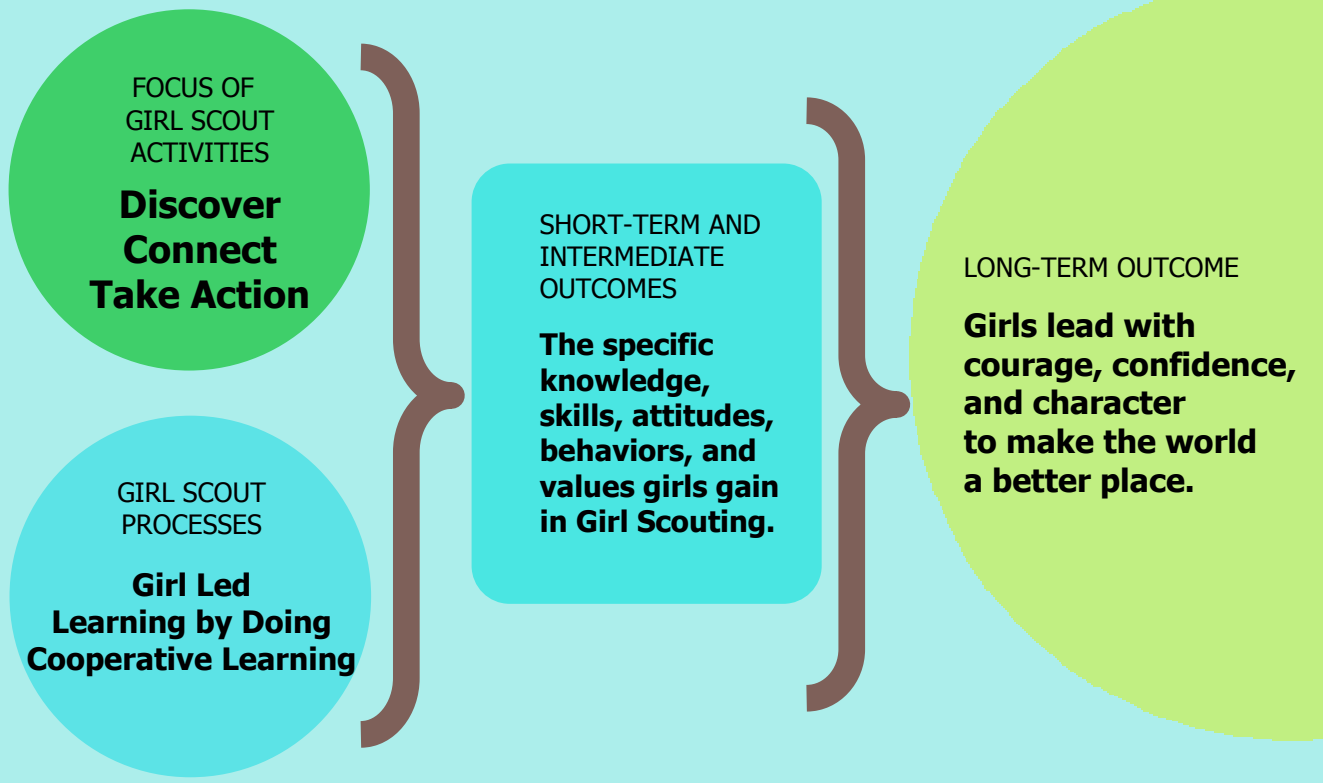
FOCUS OF GIRL SCOUT ACTIVITIES

**Discover**
**Connect**
**Take Action**

GIRL SCOUT PROCESSES

**Girl Led**
**Learning by Doing**
**Cooperative Learning**

SHORT-TERM AND INTERMEDIATE OUTCOMES

**The specific knowledge, skills, attitudes, behaviors, and values girls gain in Girl Scouting.**

LONG-TERM OUTCOME

**Girls lead with courage, confidence, and character to make the world a better place.**